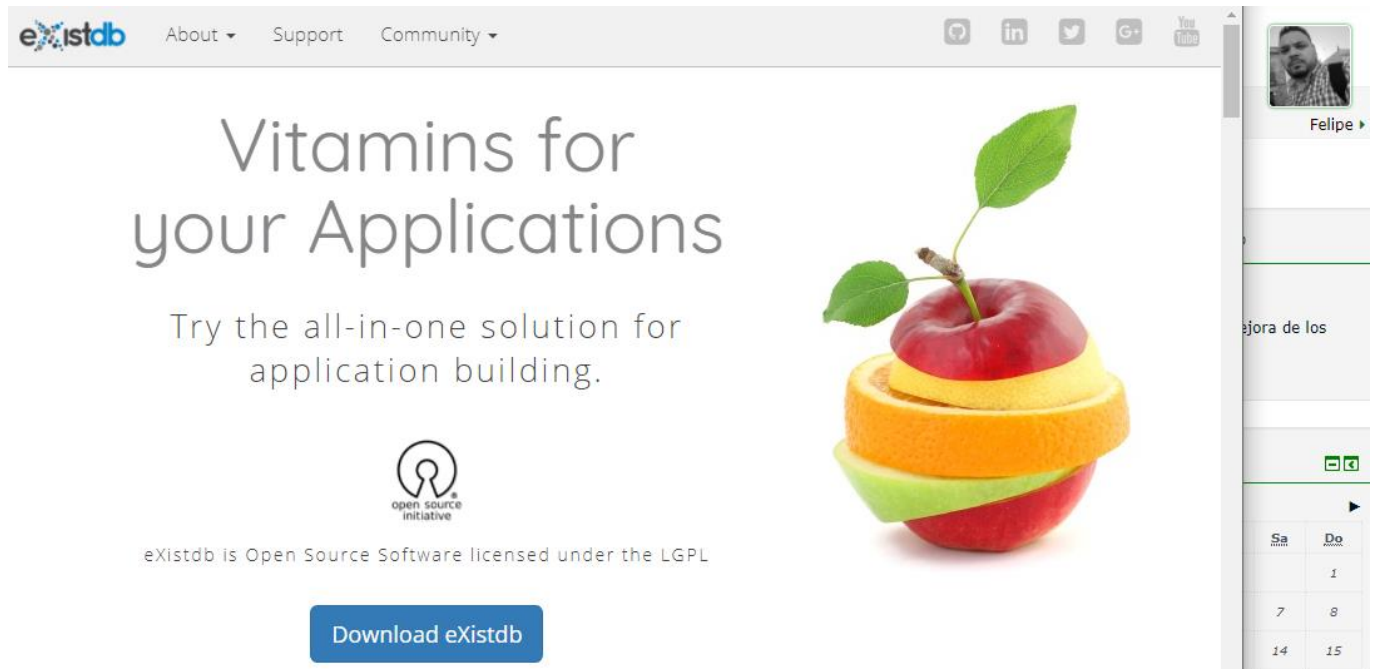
eXistdb About ▾ Support Community ▾

You Tube

Vitamins for your Applications

Try the all-in-one solution for application building.

open source initiative

eXistdb is Open Source Software licensed under the LGPL

Download eXistdb

Felipe ▸

ejora de los

| Sa | Do |
|---|---|
| | 1 |
| 7 | 8 |
| 14 | 15 |